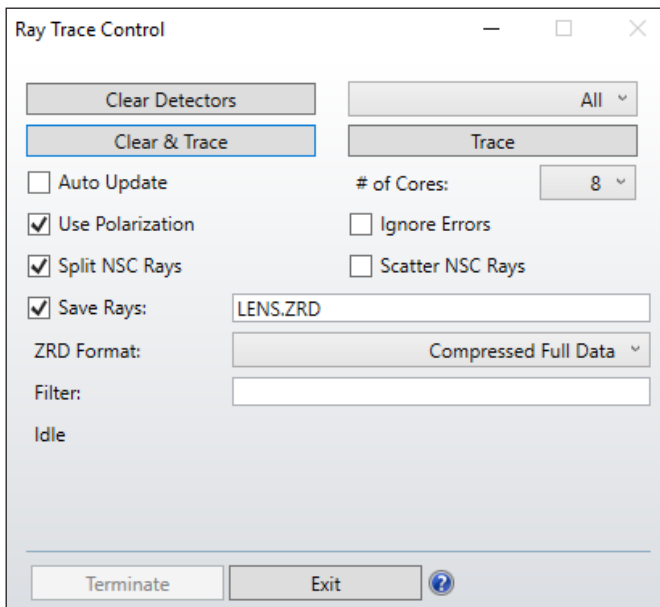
Ray Trace Control

Clear Detectors

All

Clear & Trace

Trace

Auto Update

# of Cores:

8

Use Polarization

Ignore Errors

Split NSC Rays

Scatter NSC Rays

Save Rays:

LENS.ZRD

ZRD Format:

Compressed Full Data

Filter:

Idle

Terminate

Exit